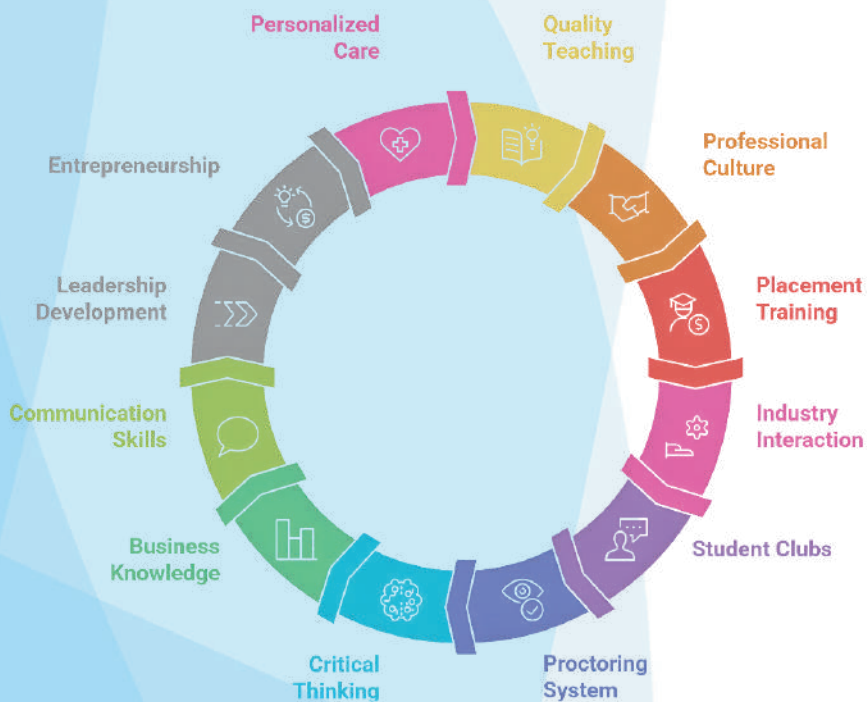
Personalized Care

Quality Teaching

Professional Culture

Placement Training

Industry Interaction

Student Clubs

Proctoring System

Critical Thinking

Business Knowledge

Communication Skills

Leadership Development

Entrepreneurship